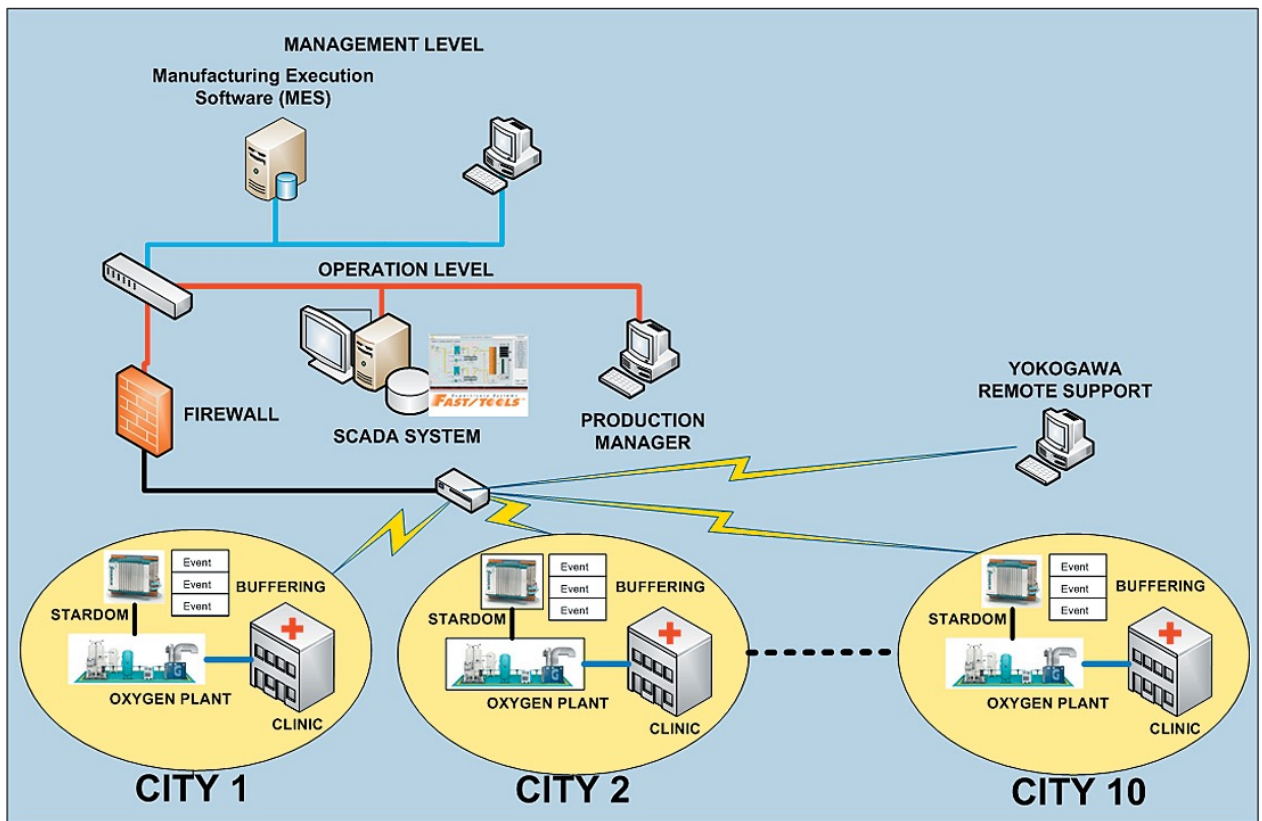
MANAGEMENT LEVEL

Manufacturing Execution Software (MES)

OPERATION LEVEL

FAST/TOOLS

FIREWALL

SCADA SYSTEM

PRODUCTION MANAGER

YOKOGAWA REMOTE SUPPORT

Event
Event
Event
BUFFERING
STARDOM
OXYGEN PLANT
CLINIC
CITY 1

Event
Event
Event
BUFFERING
STARDOM
OXYGEN PLANT
CLINIC
CITY 2

Event
Event
Event
BUFFERING
STARDOM
OXYGEN PLANT
CLINIC
CITY 10